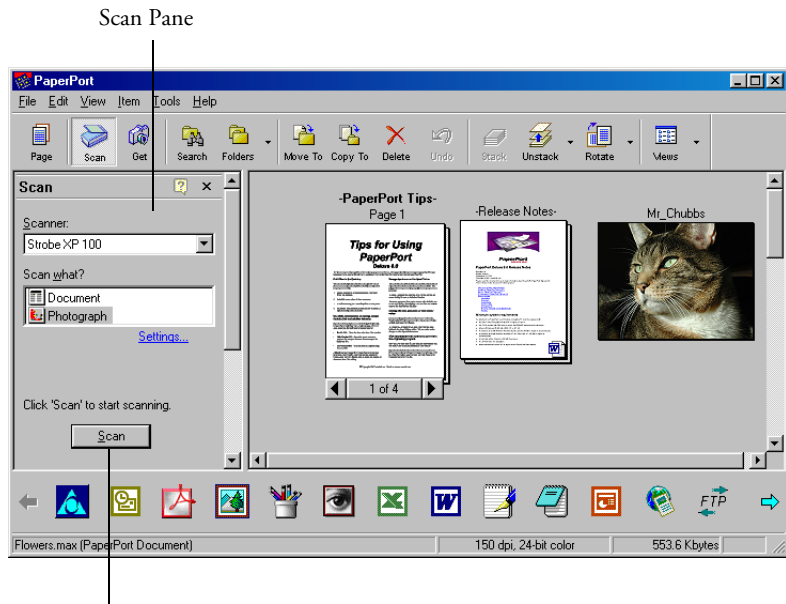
Scan Pane

PaperPort

File Edit View Item Tools Help

Page Scan Get Search Folders Move To Copy To Delete Undo Stack Unstack Rotate Views

Scan

Scanner:

Strobe XP 100

Scan what?

Document

Photograph

Settings...

Click 'Scan' to start scanning.

Scan

-PaperPort Tips-

Page 1

Tips for Using PaperPort

Deluxe 4.0

1 of 4

-Release Notes-

PaperPort

Mr_Chubbs

FTP

Flowers.max (PaperPort Document)

150 dpi, 24-bit color

553.6 Kbytes